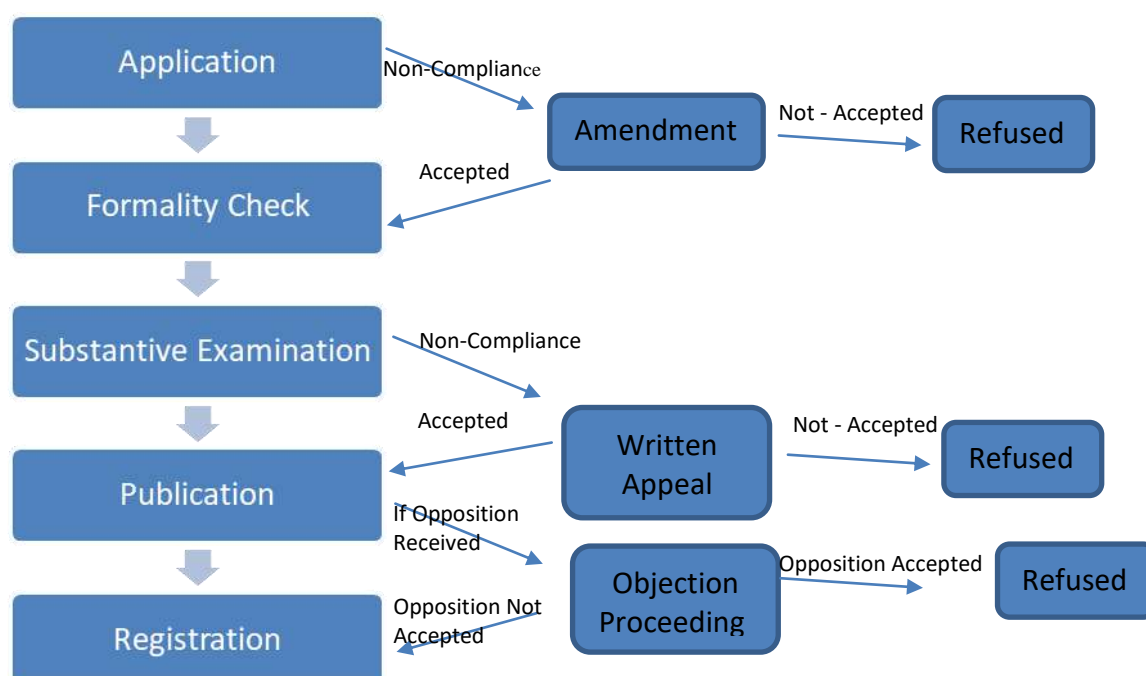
Application

Non-Compliance

Amendment

Not - Accepted

Refused

Accepted

Formality Check

Substantive Examination

Non-Compliance

Accepted

Written Appeal

Not - Accepted

Refused

Publication

If Opposition Received

Objection Proceeding

Opposition Accepted

Refused

Opposition Not Accepted

Registration